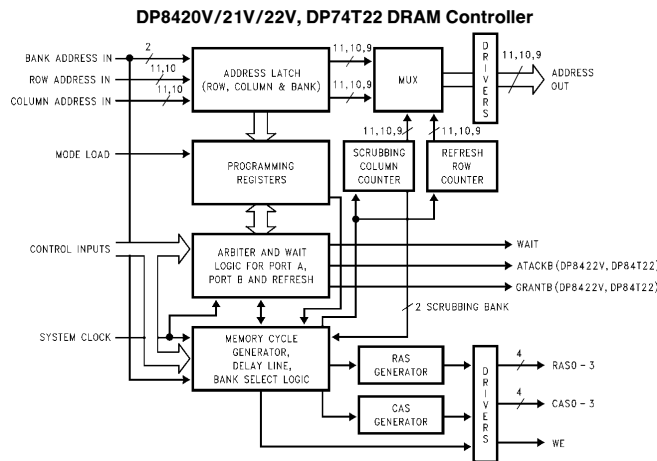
DP8420V/21V/22V, DP74T22 DRAM Controller

BANK ADDRESS IN
2
ROW ADDRESS IN
11,10
COLUMN ADDRESS IN
11,10
ADDRESS LATCH (ROW, COLUMN & BANK)
11,10,9
11,10,9
MUX
DRIVERS
11,10,9
ADDRESS OUT
11,10,9
11,10,9
MODE LOAD
PROGRAMMING REGISTERS
SCRUBBING COLUMN COUNTER
REFRESH ROW COUNTER
CONTROL INPUTS
ARBITER AND WAIT LOGIC FOR PORT A, PORT B AND REFRESH
WAIT
ATACKB (DP8422V, DP84T22)
GRANTB (DP8422V, DP84T22)
2 SCRUBBING BANK
SYSTEM CLOCK
MEMORY CYCLE GENERATOR, DELAY LINE, BANK SELECT LOGIC
RAS GENERATOR
CAS GENERATOR
DRIVERS
4
RAS0 - 3
4
CAS0 - 3
WE